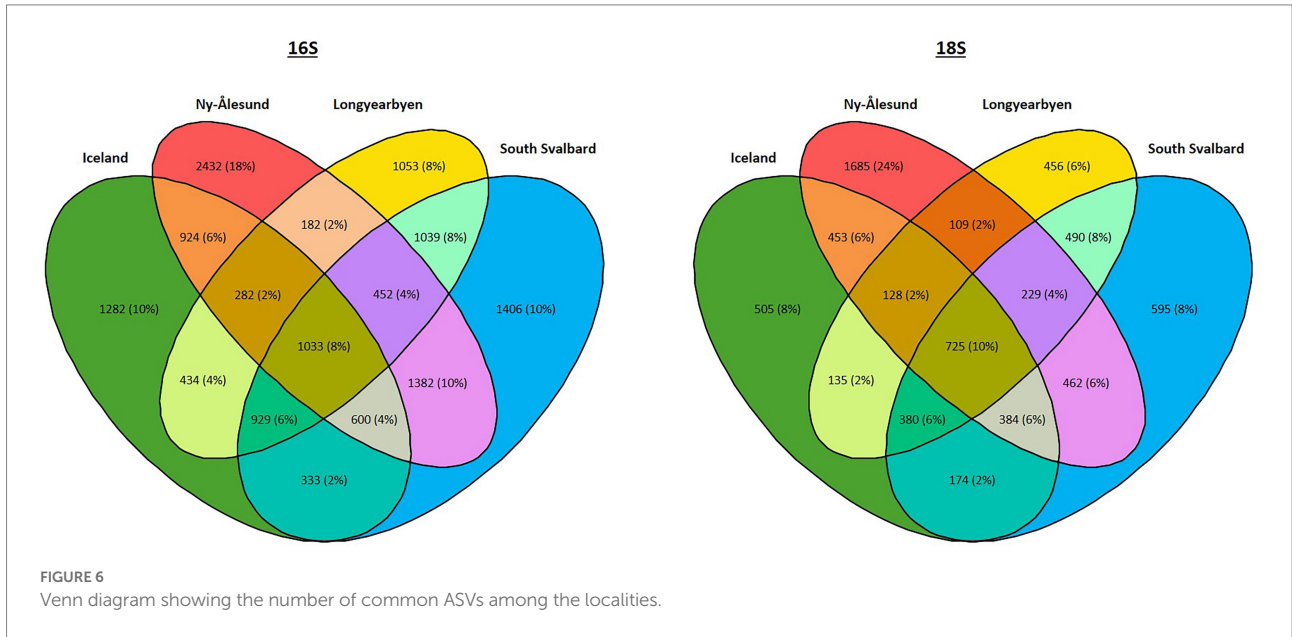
16S

Ny-Ålesund Longyearbyen

Iceland South Svalbard

2432 (18%)
1053 (8%)
924 (6%)
182 (2%)
1039 (8%)
1282 (10%)
282 (2%)
452 (4%)
1406 (10%)
1033 (8%)
434 (4%)
1382 (10%)
929 (6%)
600 (4%)
333 (2%)

18S

Ny-Ålesund Longyearbyen

Iceland South Svalbard

1685 (24%)
456 (6%)
453 (6%)
109 (2%)
490 (8%)
505 (8%)
128 (2%)
229 (4%)
595 (8%)
725 (10%)
135 (2%)
462 (6%)
380 (6%)
384 (6%)
174 (2%)

FIGURE 6
Venn diagram showing the number of common ASVs among the localities.